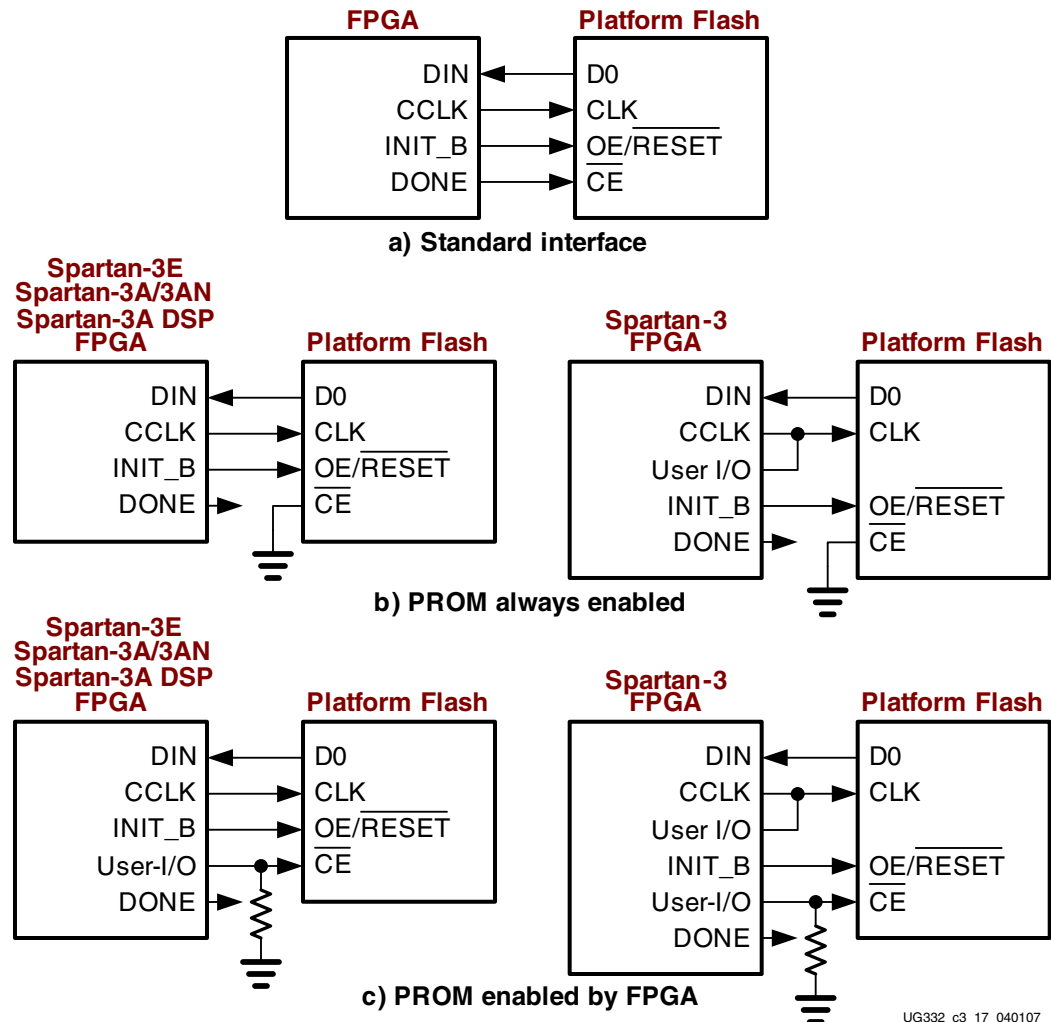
FPGA

DIN
CCLK
INIT_B
DONE

Platform Flash

D0
CLK
OE/$\overline{\text{RESET}}$
$\overline{\text{CE}}$

a) Standard interface

Spartan-3E
Spartan-3A/3AN
Spartan-3A DSP
FPGA

DIN
CCLK
INIT_B
DONE

Platform Flash

D0
CLK
OE/$\overline{\text{RESET}}$
$\overline{\text{CE}}$

Spartan-3
FPGA

DIN
CCLK
User I/O
INIT_B
DONE

Platform Flash

D0
CLK
OE/$\overline{\text{RESET}}$
$\overline{\text{CE}}$

b) PROM always enabled

Spartan-3E
Spartan-3A/3AN
Spartan-3A DSP
FPGA

DIN
CCLK
INIT_B
User-I/O
DONE

Platform Flash

D0
CLK
OE/$\overline{\text{RESET}}$
$\overline{\text{CE}}$

Spartan-3
FPGA

DIN
CCLK
User I/O
INIT_B
User-I/O
DONE

Platform Flash

D0
CLK
OE/$\overline{\text{RESET}}$
$\overline{\text{CE}}$

c) PROM enabled by FPGA

UG332_c3_17_040107